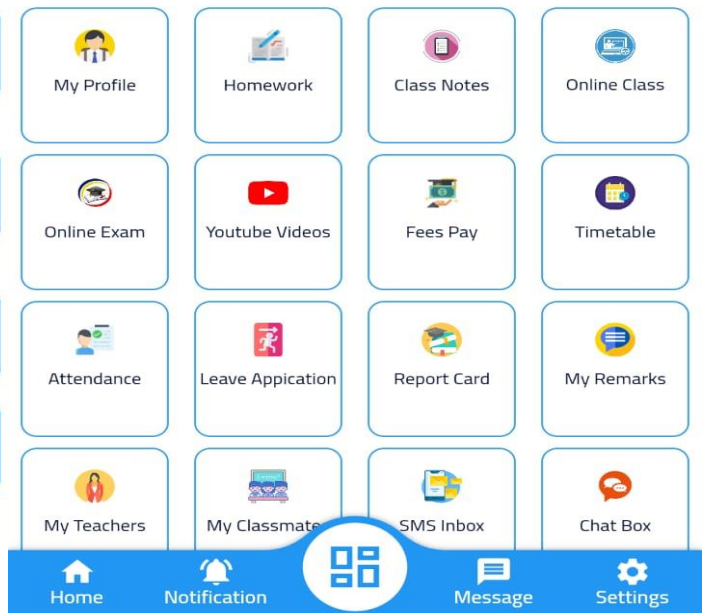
My Profile

Homework

Class Notes

Online Class

Online Exam

Youtube Videos

Fees Pay

Timetable

Attendance

Leave Appication

Report Card

My Remarks

My Teachers

My Classmate

SMS Inbox

Chat Box

Home

Notification

Message

Settings